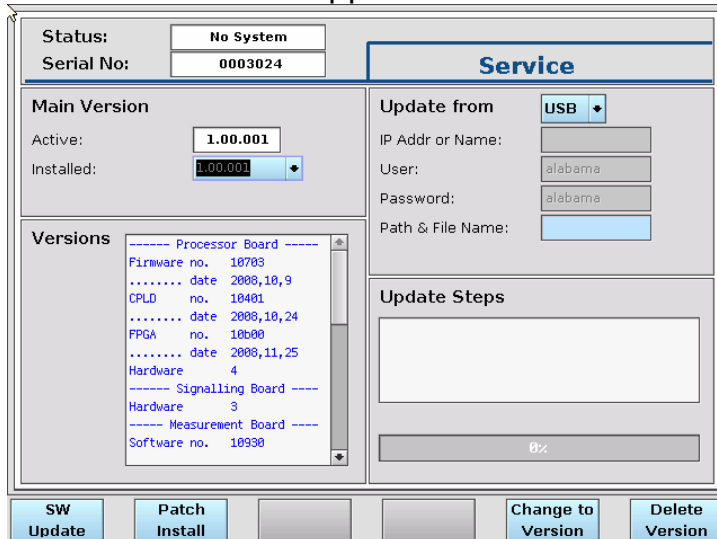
Status: No System
Serial No: 0003024

Service

Main Version
Active: 1.00.001
Installed: 1.00.001

Update from USB
IP Addr or Name:
User: alabama
Password: alabama
Path & File Name:

Versions
------ Processor Board -----
Firmware no. 10703
........ date 2008,10,9
CPLD no. 10401
........ date 2008,10,24
FPGA no. 10b00
........ date 2008,11,25
Hardware 4
------ Signalling Board ----
Hardware 3
----- Measurement Board ----
Software no. 10930

Update Steps

0%

SW Update
Patch Install
Change to Version
Delete Version